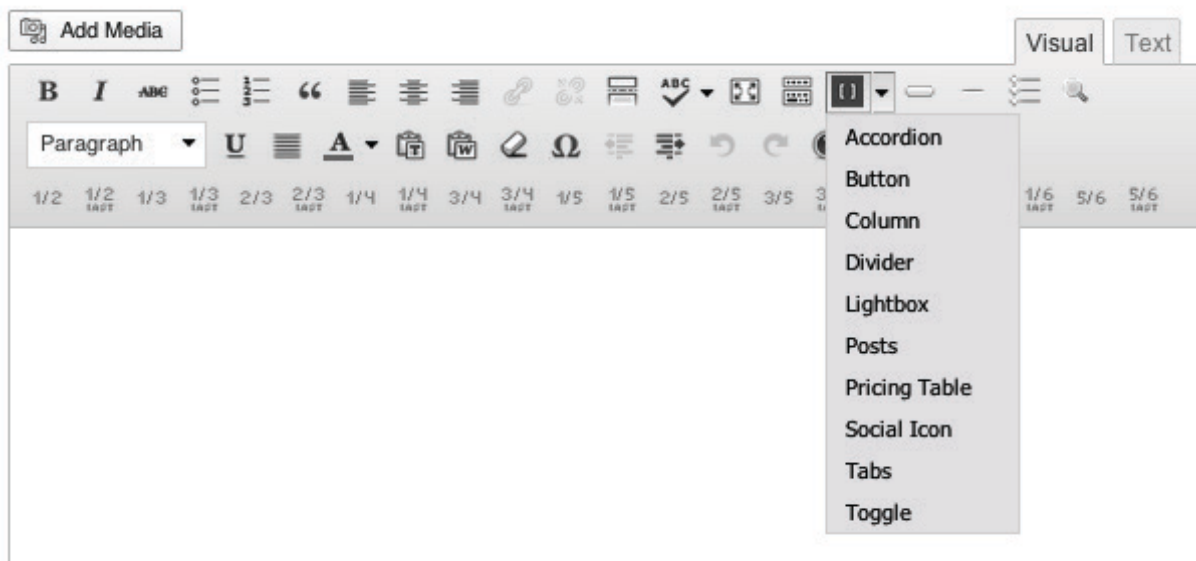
Add Media

Visual Text

B I ABC

Paragraph U A Ω

1/2 1/2 LAST 1/3 1/3 LAST 2/3 2/3 LAST 1/4 1/4 LAST 3/4 3/4 LAST 1/5 1/5 LAST 2/5 2/5 LAST 3/5 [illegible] 1/6 LAST 5/6 5/6 LAST

Accordion
Button
Column
Divider
Lightbox
Posts
Pricing Table
Social Icon
Tabs
Toggle